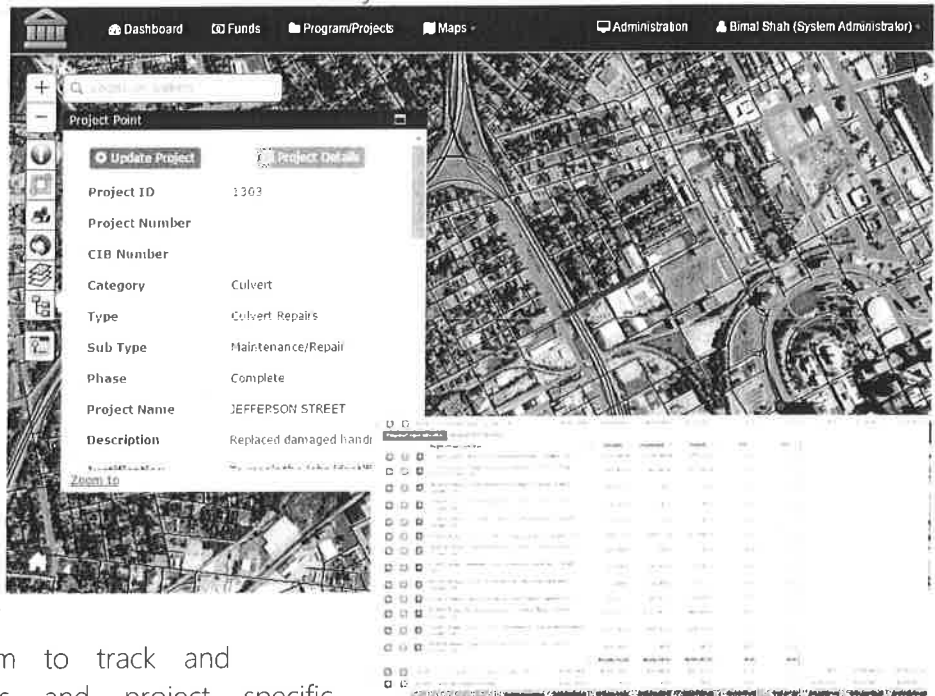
Dashboard Funds Program/Projects Maps Administration Bimal Shah (System Administrator)

Q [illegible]

Project Point

Update Project Project Details

| | |
|---|---|
| Project ID | 1363 |
| Project Number | |
| CIB Number | |
| Category | Culvert |
| Type | Culvert Repairs |
| Sub Type | Maintenance/Repair |
| Phase | Complete |
| Project Name | JEFFERSON STREET |
| Description | Replaced damaged handr |

Zoom to

m to track and
s and project specific